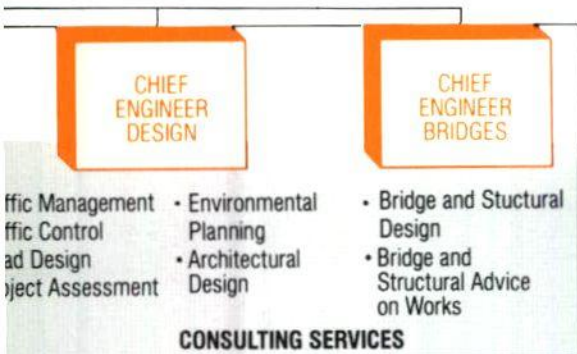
CHIEF ENGINEER DESIGN

CHIEF ENGINEER BRIDGES

ffic Management
ffic Control
ad Design
oject Assessment

• Environmental Planning
• Architectural Design

• Bridge and Stuctural Design
• Bridge and Structural Advice on Works

CONSULTING SERVICES